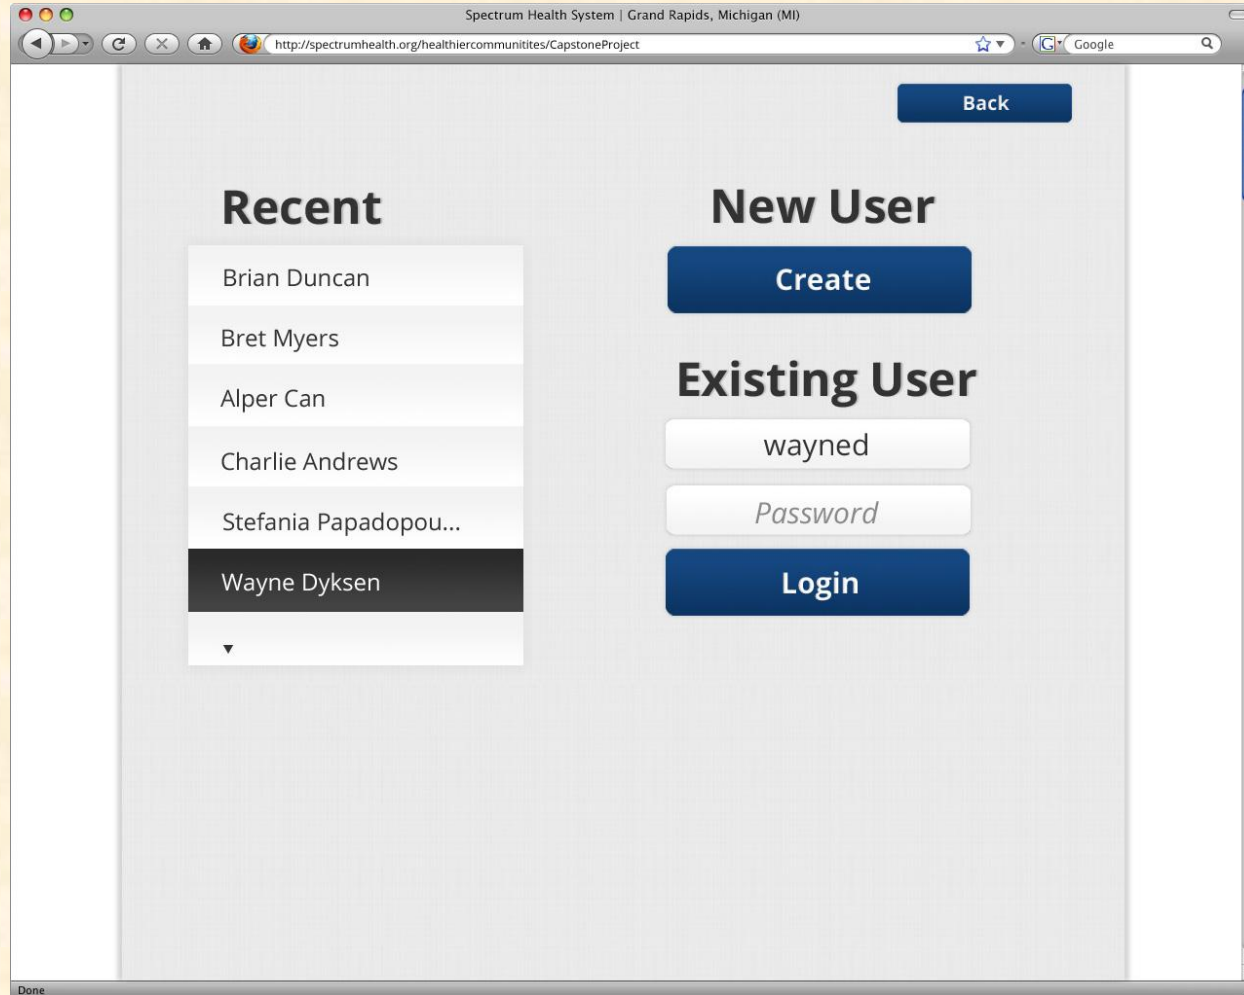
Spectrum Health System | Grand Rapids, Michigan (MI)

http://spectrumhealth.org/healthiercommunitites/CapstoneProject

Google

Back

Recent

Brian Duncan

Bret Myers

Alper Can

Charlie Andrews

Stefania Papadopou...

Wayne Dyksen

▼

New User

Create

Existing User

wayned

Password

Login

Done